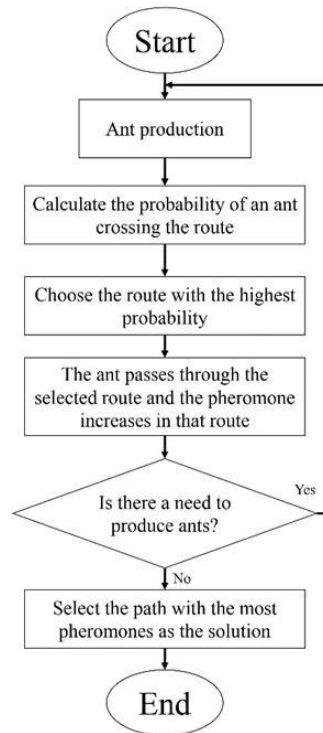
Start

Ant production

Calculate the probability of an ant crossing the route

Choose the route with the highest probability

The ant passes through the selected route and the pheromone increases in that route

Is there a need to produce ants?

Yes

No

Select the path with the most pheromones as the solution

End